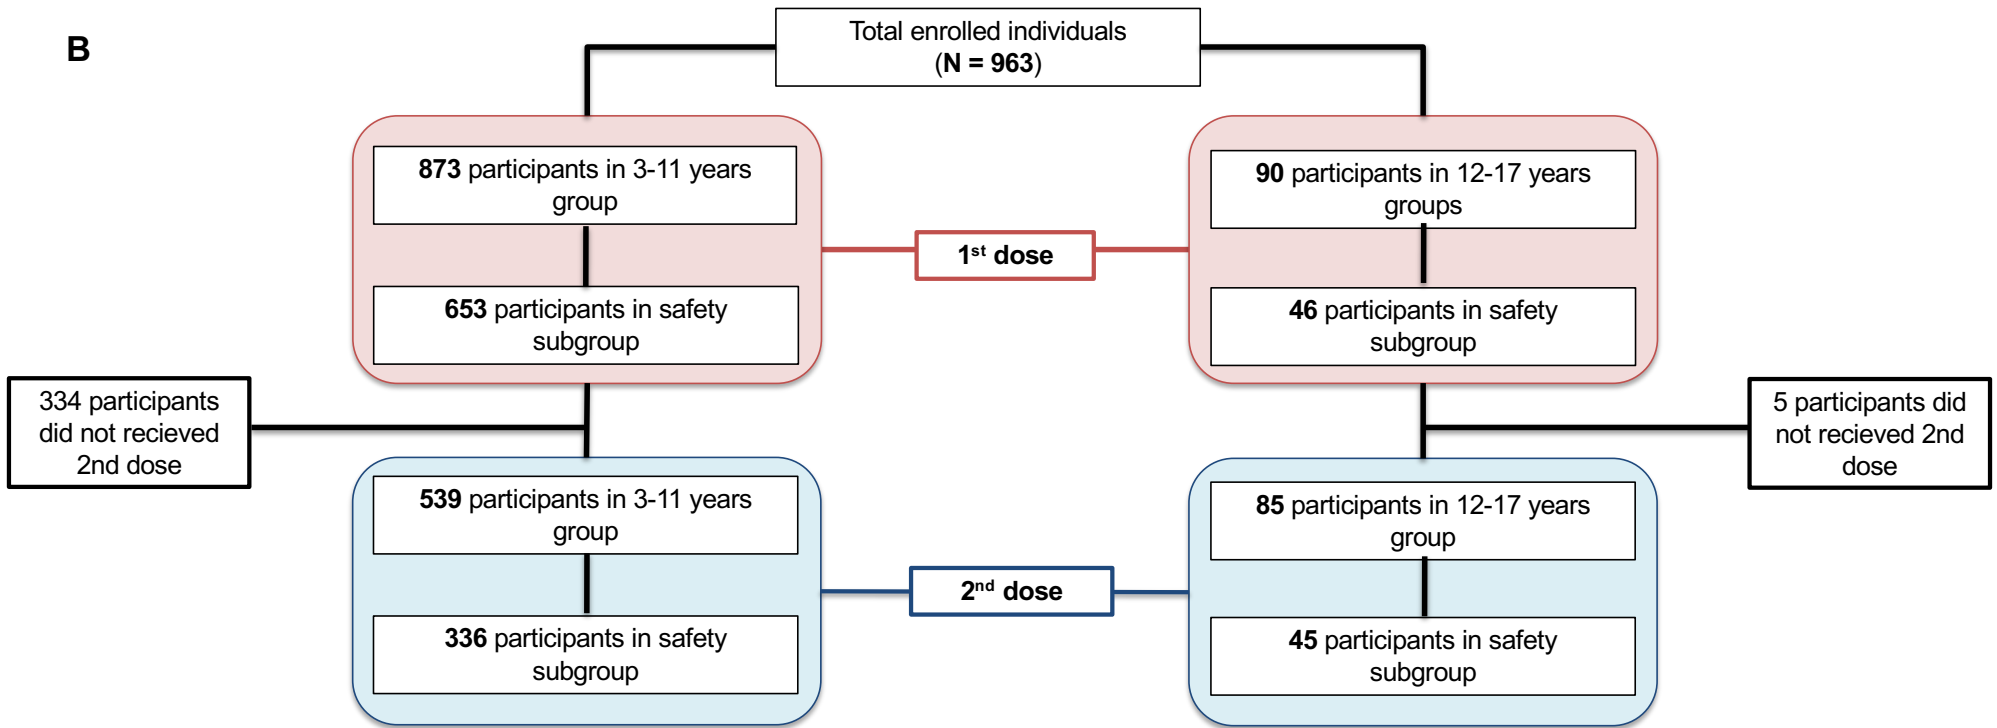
B

Total enrolled individuals (N = 963)

873 participants in 3-11 years group

653 participants in safety subgroup

1$^{st}$ dose

90 participants in 12-17 years groups

46 participants in safety subgroup

334 participants did not recieved 2nd dose

5 participants did not recieved 2nd dose

539 participants in 3-11 years group

336 participants in safety subgroup

2$^{nd}$ dose

85 participants in 12-17 years group

45 participants in safety subgroup